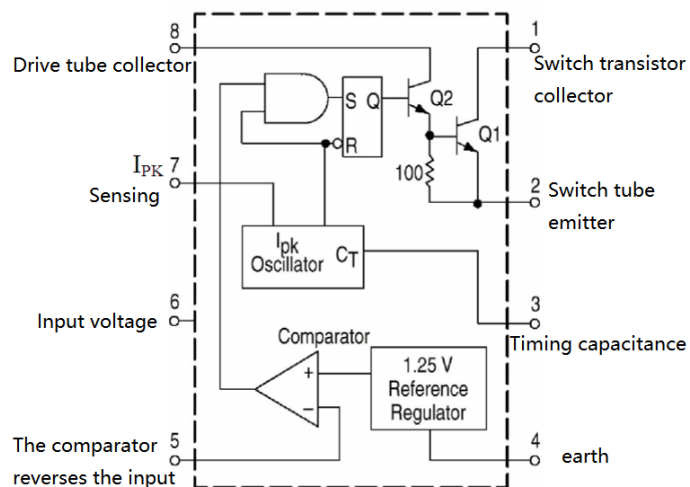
8
Drive tube collector

S Q
R

Q2

Q1

1
Switch transistor collector

$I_{PK}$ 7
Sensing

100

2 Switch tube emitter

$I_{pk}$
Oscillator $C_T$

6
Input voltage

3
Timing capacitance

Comparator

+
−

1.25 V
Reference
Regulator

5
The comparator reverses the input

4
earth